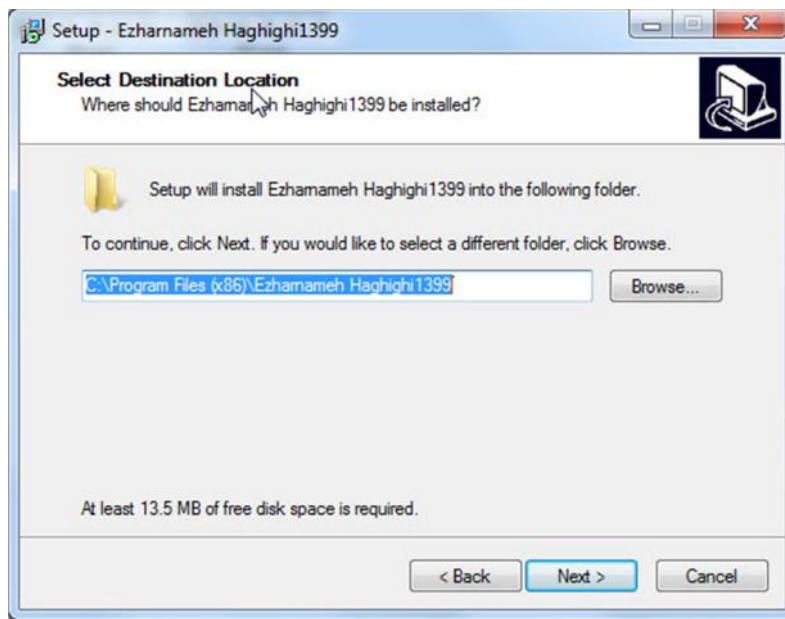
Setup - Ezharnameh Haghighi1399

Select Destination Location
Where should Ezharnam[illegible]h Haghighi1399 be installed?

Setup will install Ezharnameh Haghighi1399 into the following folder.

To continue, click Next. If you would like to select a different folder, click Browse.

C:\Program Files (x86)\Ezharnameh Haghighi1399

Browse...

At least 13.5 MB of free disk space is required.

< Back
Next >
Cancel